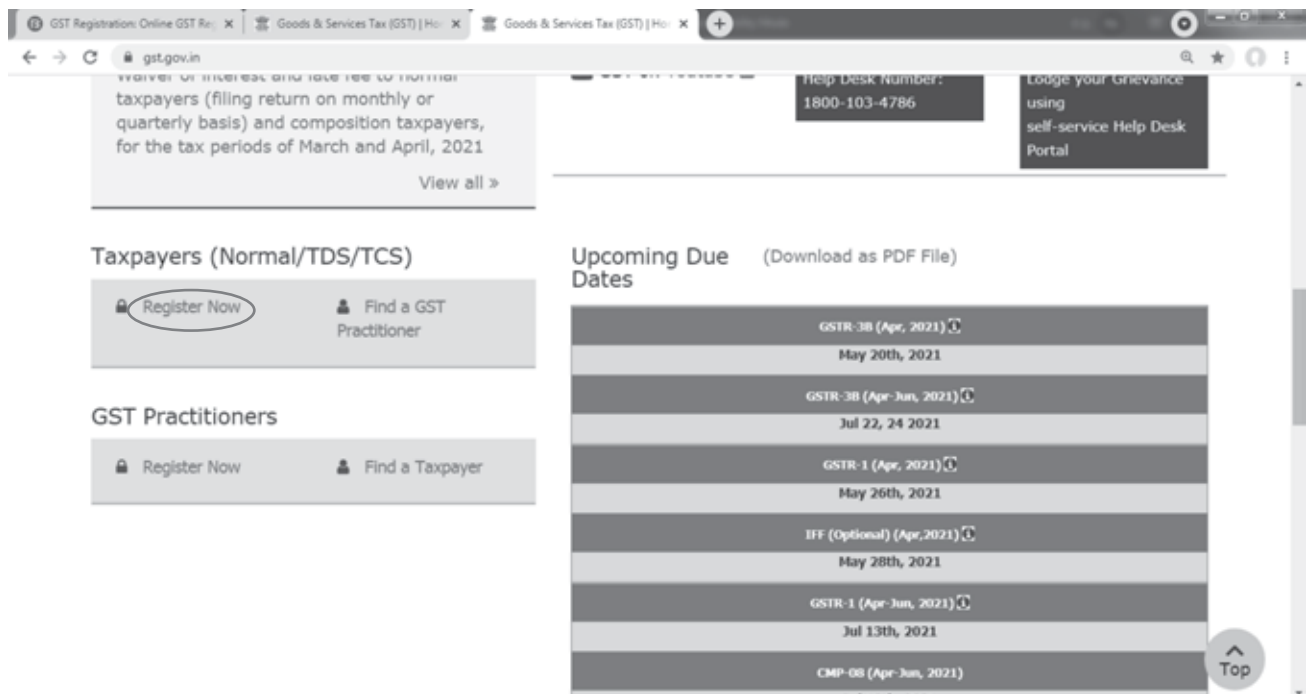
GST Registration: Online GST Re | Goods & Services Tax (GST) | Ho | Goods & Services Tax (GST) | Ho

gst.gov.in

Waiver of interest and late fee to normal taxpayers (filing return on monthly or quarterly basis) and composition taxpayers, for the tax periods of March and April, 2021

View all »

Help Desk Number: 1800-103-4786

Lodge your Grievance using self-service Help Desk Portal

Taxpayers (Normal/TDS/TCS)

Register Now

Find a GST Practitioner

GST Practitioners

Register Now

Find a Taxpayer

Upcoming Due Dates

(Download as PDF File)

GSTR-3B (Apr, 2021)
May 20th, 2021

GSTR-3B (Apr-Jun, 2021)
Jul 22, 24 2021

GSTR-1 (Apr, 2021)
May 26th, 2021

IFF (Optional) (Apr,2021)
May 28th, 2021

GSTR-1 (Apr-Jun, 2021)
Jul 13th, 2021

CMP-08 (Apr-Jun, 2021)

Top